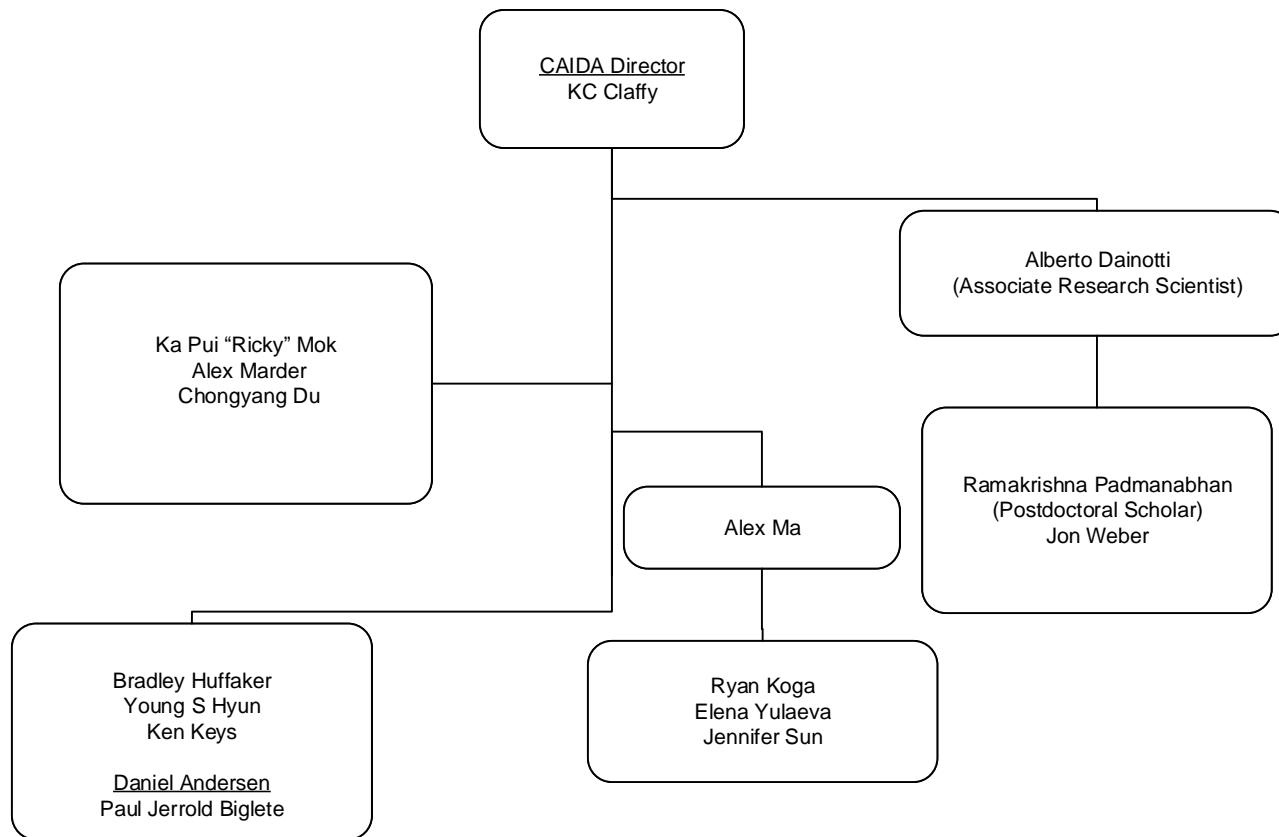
CAIDA Director
KC Claffy

Alberto Dainotti
(Associate Research Scientist)

Ka Pui "Ricky" Mok
Alex Marder
Chongyang Du

Ramakrishna Padmanabhan
(Postdoctoral Scholar)
Jon Weber

Alex Ma

Bradley Huffaker
Young S Hyun
Ken Keys

Daniel Andersen
Paul Jerrold Biglete

Ryan Koga
Elena Yulaeva
Jennifer Sun